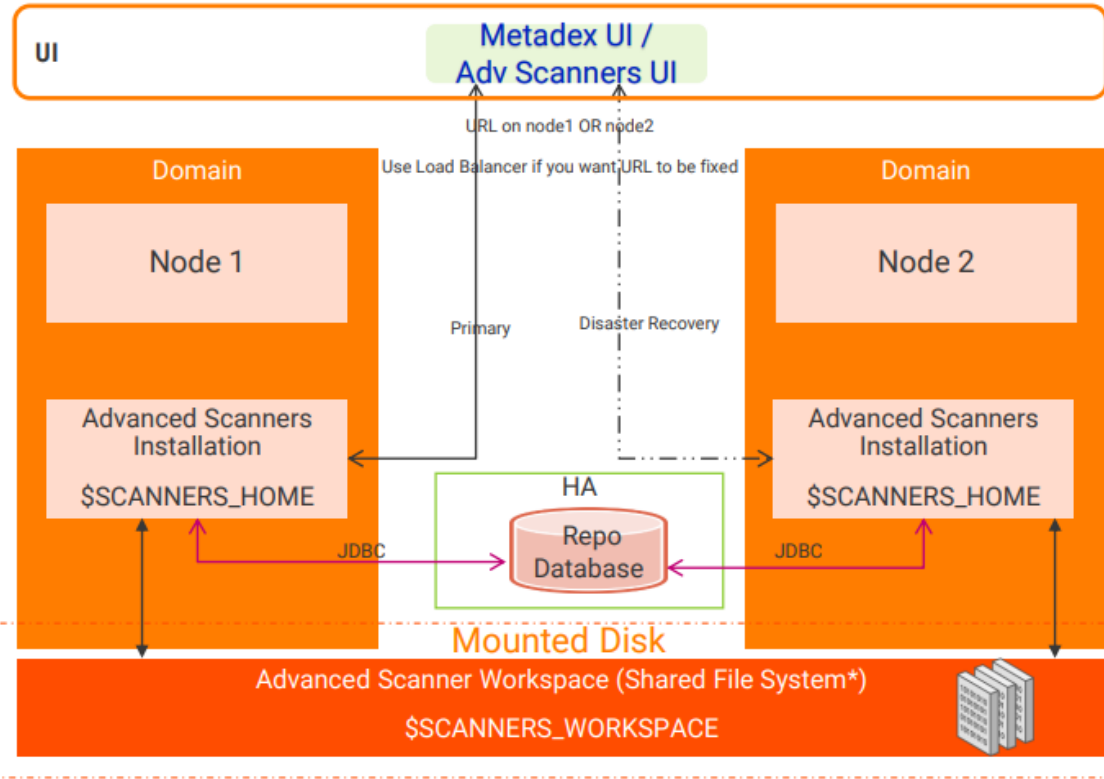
UI

Metadex UI /
Adv Scanners UI

URL on node1 OR node2

Use Load Balancer if you want URL to be fixed

Domain

Node 1

Advanced Scanners Installation

$SCANNERS_HOME

Primary

Disaster Recovery

Domain

Node 2

Advanced Scanners Installation

$SCANNERS_HOME

HA

Repo Database

JDBC

JDBC

Mounted Disk

Advanced Scanner Workspace (Shared File System*)

$SCANNERS_WORKSPACE